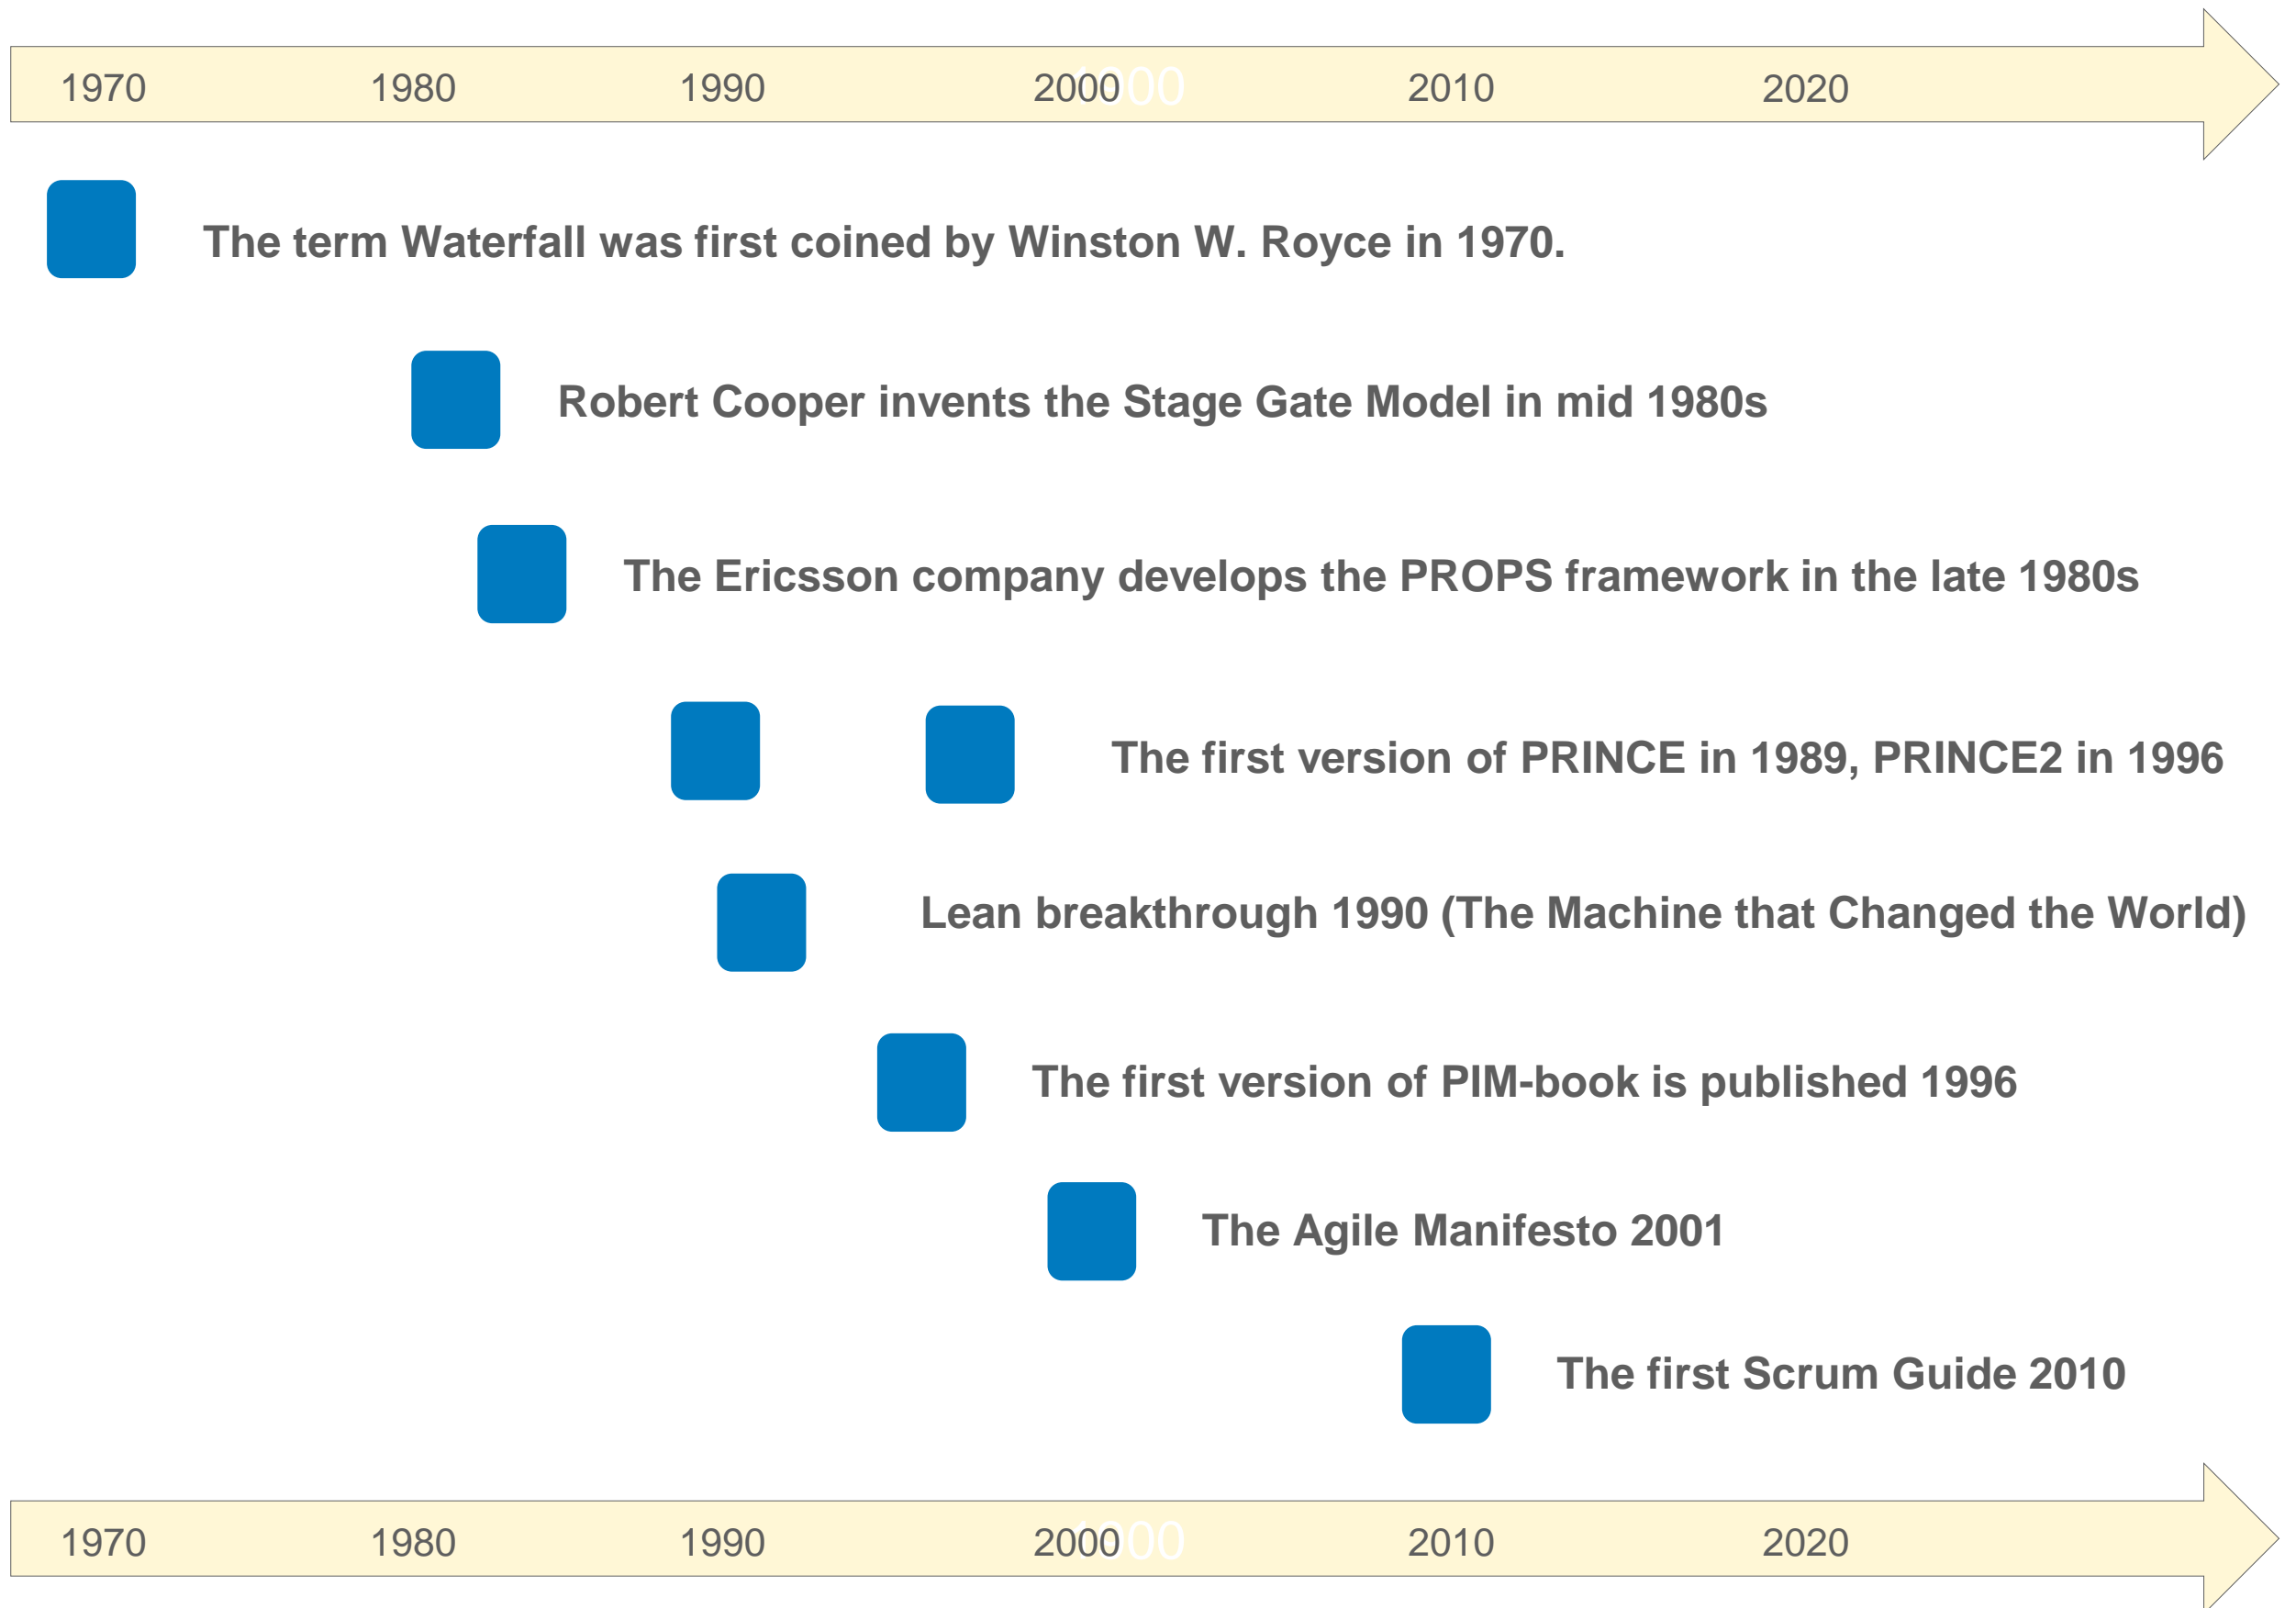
1970 1980 1990 2000 2010 2020

The term Waterfall was first coined by Winston W. Royce in 1970.

Robert Cooper invents the Stage Gate Model in mid 1980s

The Ericsson company develops the PROPS framework in the late 1980s

The first version of PRINCE in 1989, PRINCE2 in 1996

Lean breakthrough 1990 (The Machine that Changed the World)

The first version of PIM-book is published 1996

The Agile Manifesto 2001

The first Scrum Guide 2010

1970 1980 1990 2000 2010 2020